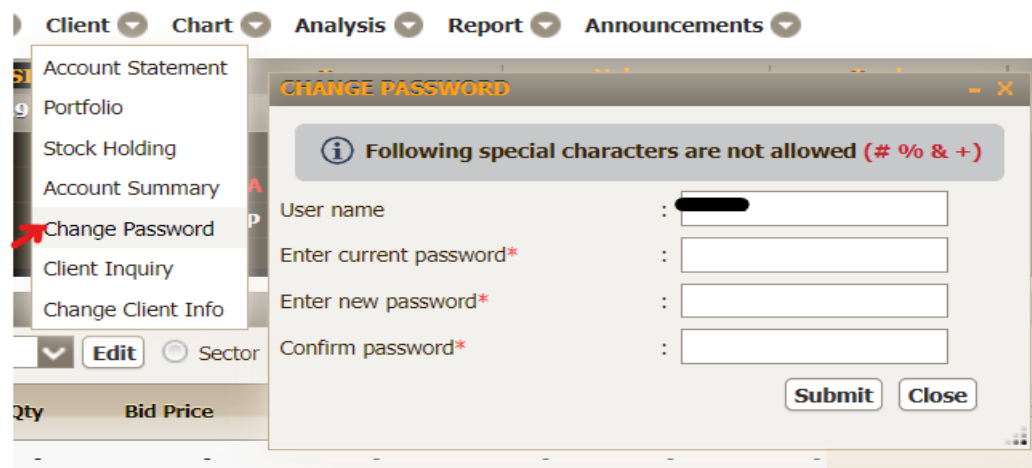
Client Chart Analysis Report Announcements

Account Statement
Portfolio
Stock Holding
Account Summary
Change Password
Client Inquiry
Change Client Info

Edit Sector

Qty Bid Price

CHANGE PASSWORD

Following special characters are not allowed (# % & +)

User name :
Enter current password* :
Enter new password* :
Confirm password* :

Submit Close